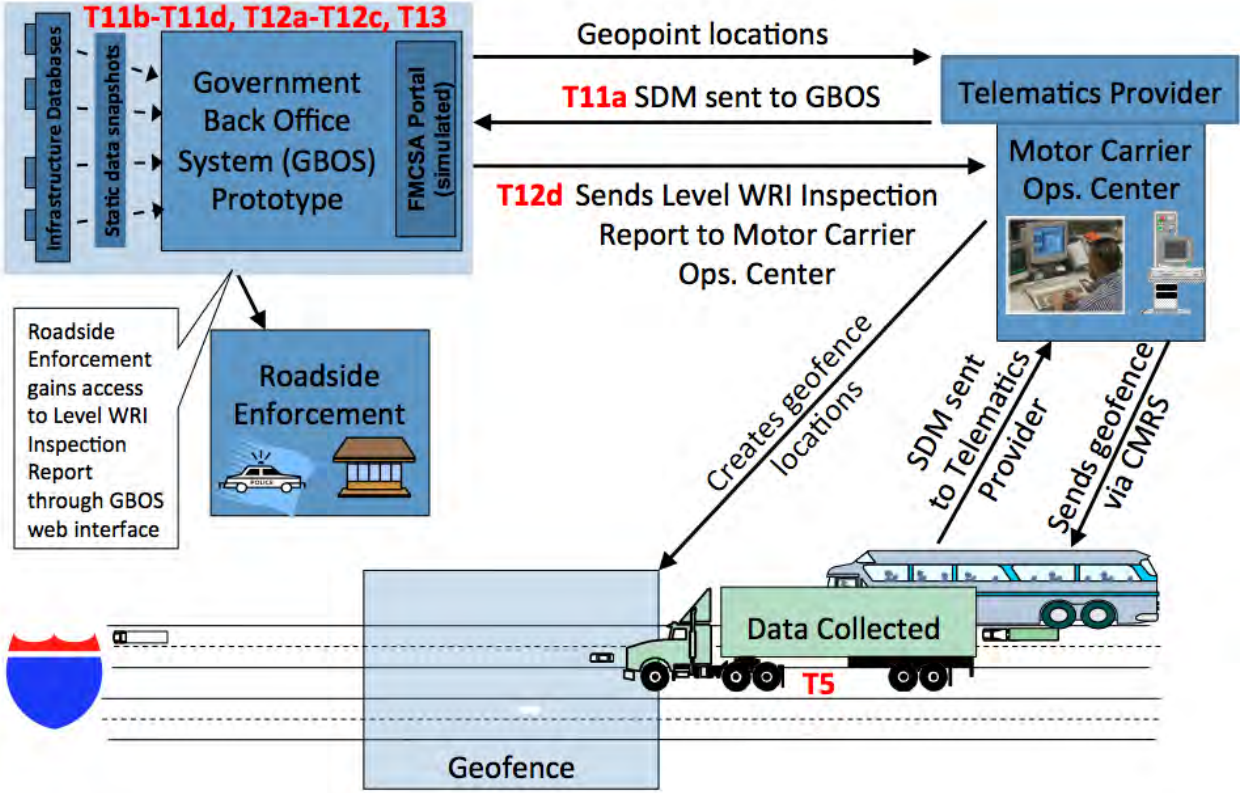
T11b-T11d, T12a-T12c, T13

Infrastructure Databases

Static data snapshots

Government Back Office System (GBOS) Prototype

FMCSA Portal (simulated)

Geopoint locations

T11a SDM sent to GBOS

Telematics Provider

Motor Carrier Ops. Center

T12d Sends Level WRI Inspection Report to Motor Carrier Ops. Center

Roadside Enforcement gains access to Level WRI Inspection Report through GBOS web interface

Roadside Enforcement

POLICE

Creates geofence locations

SDM sent to Telematics Provider

Sends geofence via CMRS

Data Collected

T5

Geofence